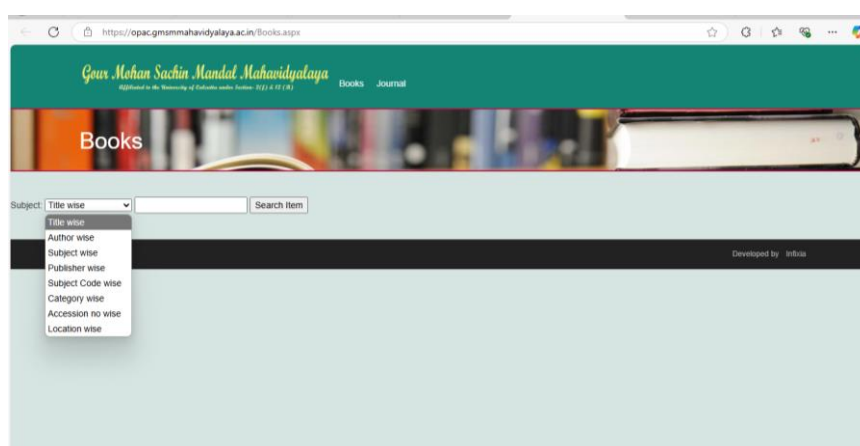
https://opac.gmsmmahavidyalaya.ac.in/Books.aspx

Gour Mohan Sachin Mandal Mahavidyalaya
Affiliated to the University of Calcutta under Section 2(f) & 12(B)

Books Journal

Books

Subject Title wise Search Item

Title wise
Author wise
Subject wise
Publisher wise
Subject Code wise
Category wise
Accession no wise
Location wise

Developed by Infixia